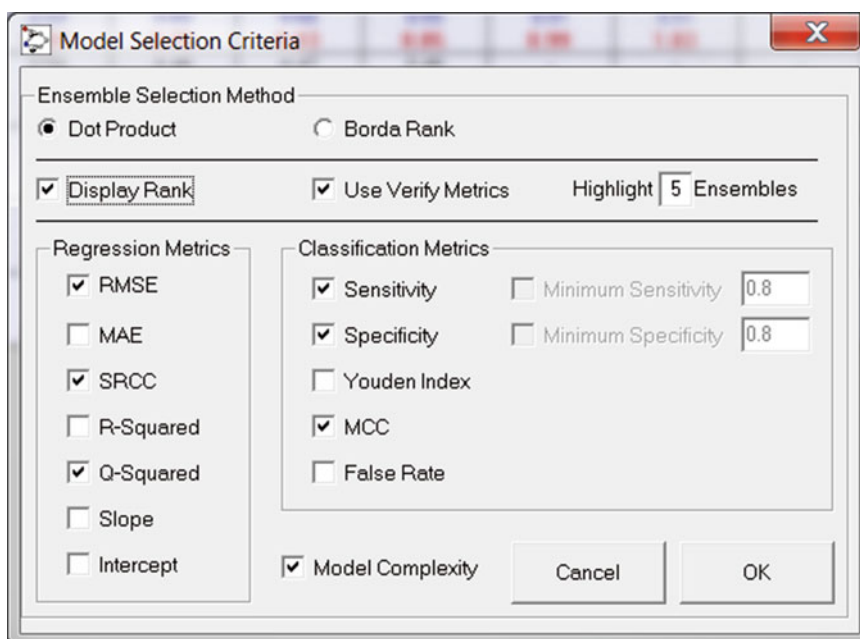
Model Selection Criteria

Ensemble Selection Method

Dot Product

Borda Rank

Display Rank

Use Verify Metrics

Highlight 5 Ensembles

Regression Metrics

RMSE

MAE

SRCC

R-Squared

Q-Squared

Slope

Intercept

Classification Metrics

Sensitivity

Minimum Sensitivity 0.8

Specificity

Minimum Specificity 0.8

Youden Index

MCC

False Rate

Model Complexity

Cancel

OK